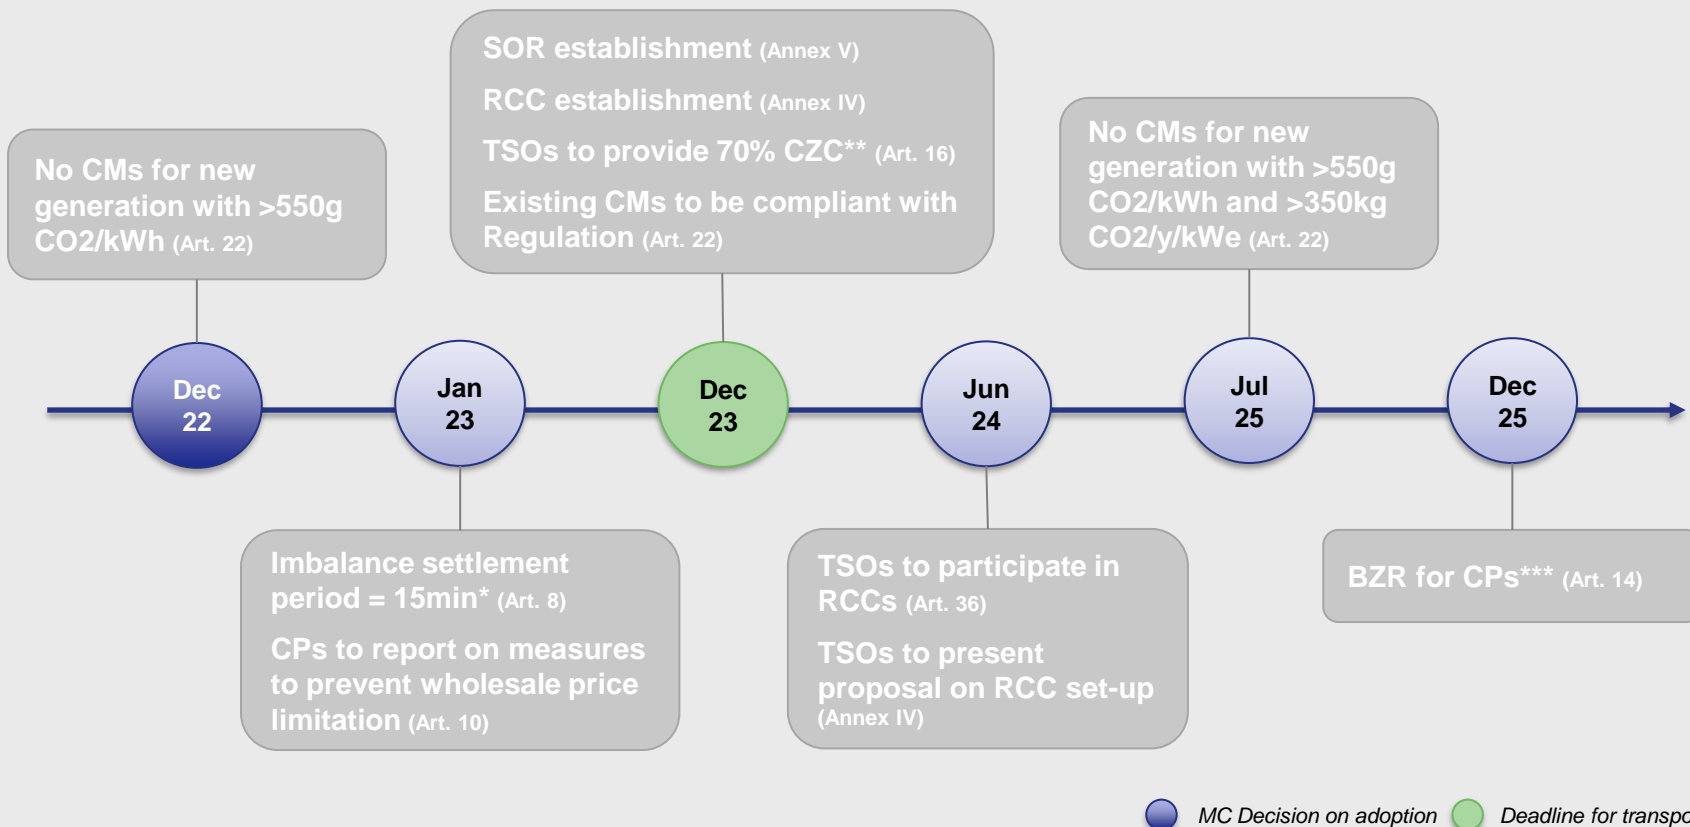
SOR establishment (Annex V)

RCC establishment (Annex IV)

TSOs to provide 70% CZC** (Art. 16)

Existing CMs to be compliant with Regulation (Art. 22)

No CMs for new generation with >550g CO2/kWh (Art. 22)

No CMs for new generation with >550g CO2/kWh and >350kg CO2/y/kWe (Art. 22)

Dec 22

Jan 23

Dec 23

Jun 24

Jul 25

Dec 25

Imbalance settlement period = 15min* (Art. 8)

CPs to report on measures to prevent wholesale price limitation (Art. 10)

TSOs to participate in RCCs (Art. 36)

TSOs to present proposal on RCC set-up (Annex IV)

BZR for CPs*** (Art. 14)

MC Decision on adoption

Deadline for transpo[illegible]